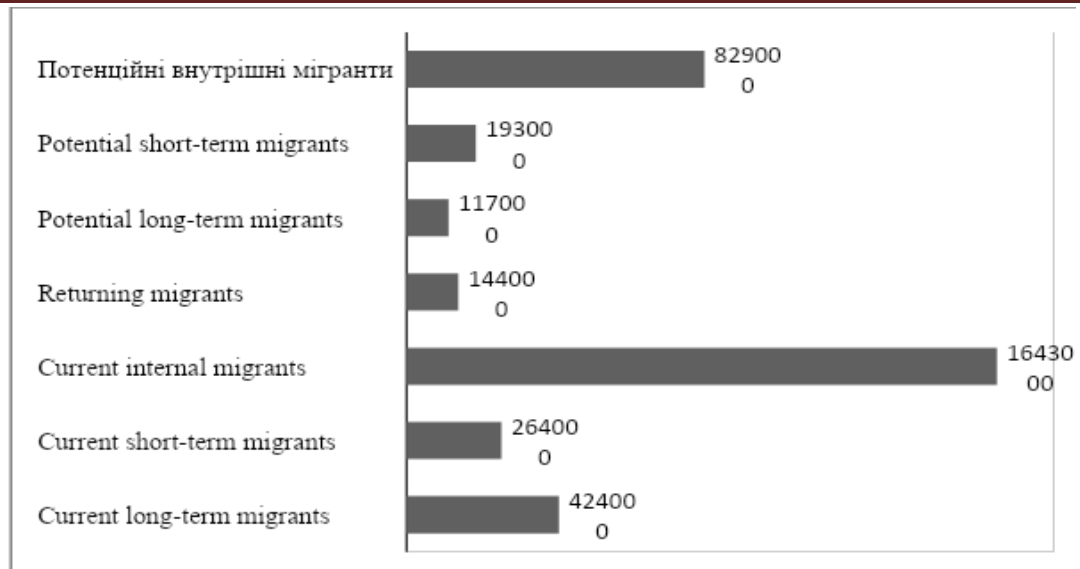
Потенційні внутрішні мігранти
829000

Potential short-term migrants
193000

Potential long-term migrants
117000

Returning migrants
144000

Current internal migrants
1643000

Current short-term migrants
264000

Current long-term migrants
424000